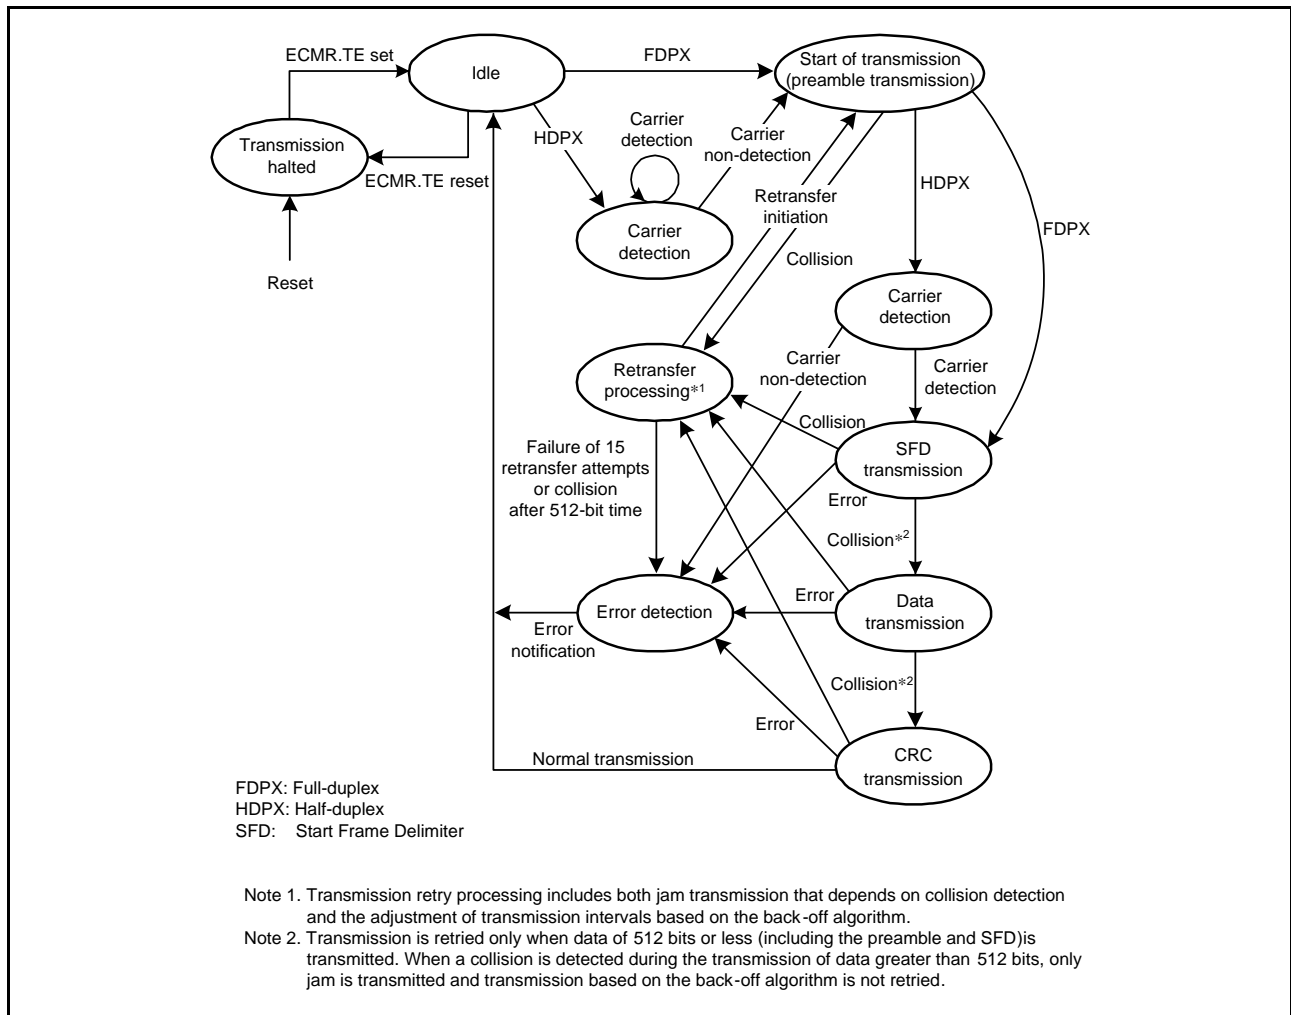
ECMR.TE set

Idle

FDPX

Start of transmission (preamble transmission)

Transmission halted

ECMR.TE reset

HDPX

Carrier detection

Carrier non-detection

Carrier detection

Retransfer initiation

HDPX

FDPX

Reset

Collision

Carrier detection

Retransfer processing*1

Carrier non-detection

Carrier detection

Collision

SFD transmission

Failure of 15 retransfer attempts or collision after 512-bit time

Error

Collision*2

Error detection

Error

Data transmission

Error notification

Collision*2

Error

CRC transmission

Normal transmission

FDPX: Full-duplex
HDPX: Half-duplex
SFD: Start Frame Delimiter

Note 1. Transmission retry processing includes both jam transmission that depends on collision detection and the adjustment of transmission intervals based on the back-off algorithm.
Note 2. Transmission is retried only when data of 512 bits or less (including the preamble and SFD)is transmitted. When a collision is detected during the transmission of data greater than 512 bits, only jam is transmitted and transmission based on the back-off algorithm is not retried.